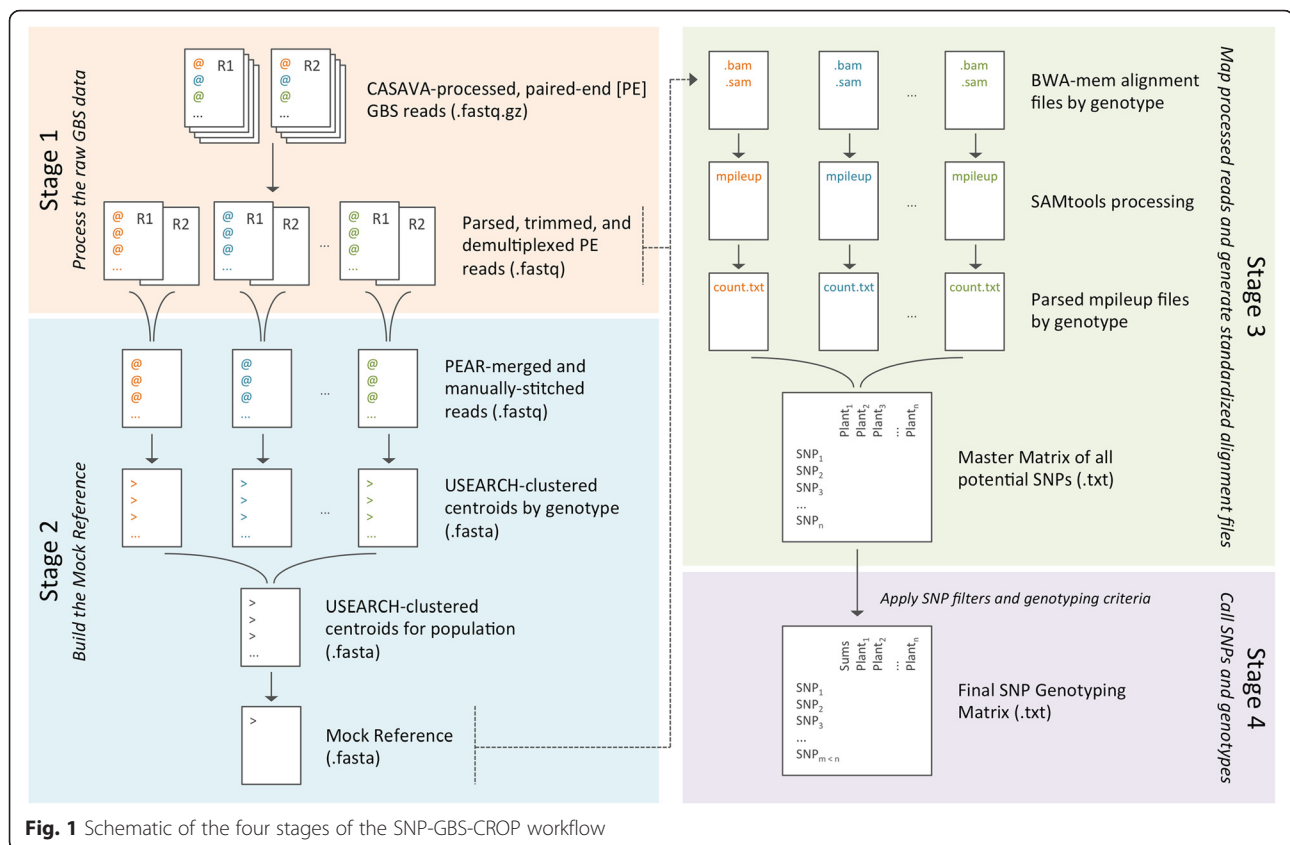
Stage 1
Process the raw GBS data

@
@
@
...
R1

@
@
@
...
R2

CASAVA-processed, paired-end [PE] GBS reads (.fastq.gz)

@
@
@
...
R1 R2

@
@
@
...
R1 R2

...

@
@
@
...
R1 R2

Parsed, trimmed, and demultiplexed PE reads (.fastq)

Stage 2
Build the Mock Reference

@
@
@
...

@
@
@
...

...

@
@
@
...

PEAR-merged and manually-stitched reads (.fastq)

>
>
>
...

>
>
>
...

...

>
>
>
...

USEARCH-clustered centroids by genotype (.fasta)

>
>
>
...

USEARCH-clustered centroids for population (.fasta)

>

Mock Reference (.fasta)

Stage 3
Map processed reads and generate standardized alignment files

.bam
.sam

.bam
.sam

...

.bam
.sam

BWA-mem alignment files by genotype

mpileup

mpileup

...

mpileup

SAMtools processing

count.txt

count.txt

...

count.txt

Parsed mpileup files by genotype

Plant$_1$ Plant$_2$ Plant$_3$ ... Plant$_n$
SNP$_1$
SNP$_2$
SNP$_3$
...
SNP$_n$

Master Matrix of all potential SNPs (.txt)

Stage 4
Call SNPs and genotypes

Apply SNP filters and genotyping criteria

Sums Plant$_1$ Plant$_2$ ... Plant$_n$
SNP$_1$
SNP$_2$
SNP$_3$
...
SNP$_{m<n}$

Final SNP Genotyping Matrix (.txt)

Fig. 1 Schematic of the four stages of the SNP-GBS-CROP workflow